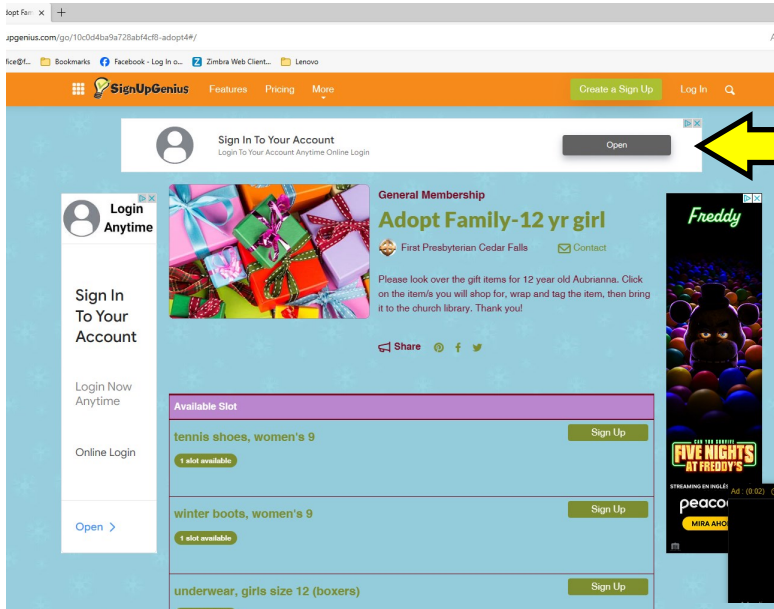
dopt Fam ×

upgenius.com/go/10c0d4ba9a728abf4cf8-adopt4#/

fice@f... Bookmarks Facebook - Log In o... Zimbra Web Client... Lenovo

SignUpGenius Features Pricing More Create a Sign Up Log In

Sign In To Your Account
Login To Your Account Anytime Online Login
Open

Login Anytime

Sign In To Your Account

Login Now Anytime

Online Login

Open >

General Membership
Adopt Family-12 yr girl
First Presbyterian Cedar Falls Contact

Please look over the gift items for 12 year old Aubrianna. Click on the item/s you will shop for, wrap and tag the item, then bring it to the church library. Thank you!

Share

Available Slot

tennis shoes, women's 9
1 slot available
Sign Up

winter boots, women's 9
1 slot available
Sign Up

underwear, girls size 12 (boxers)
Sign Up

Freddy
CAN YOU SURVIVE
FIVE NIGHTS AT FREDDY'S
STREAMING EN INGLÉS
peaco
MIRA AHO
Ad : (0:02)